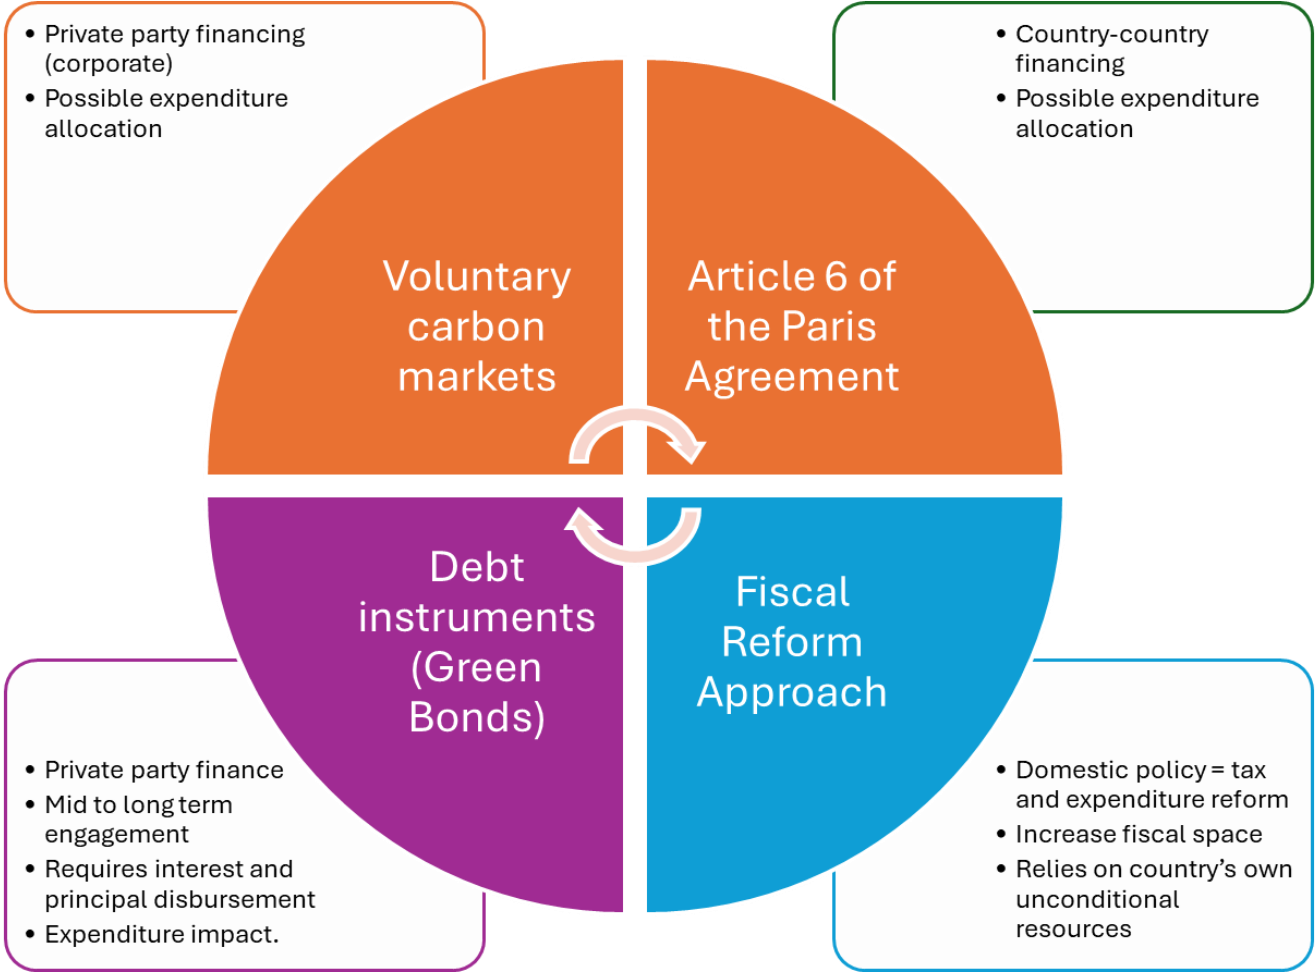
- Private party financing (corporate)
- Possible expenditure allocation

- Country-country financing
- Possible expenditure allocation

Voluntary carbon markets

Article 6 of the Paris Agreement

Debt instruments (Green Bonds)

Fiscal Reform Approach

- Private party finance
- Mid to long term engagement
- Requires interest and principal disbursement
- Expenditure impact.

- Domestic policy = tax and expenditure reform
- Increase fiscal space
- Relies on country's own unconditional resources